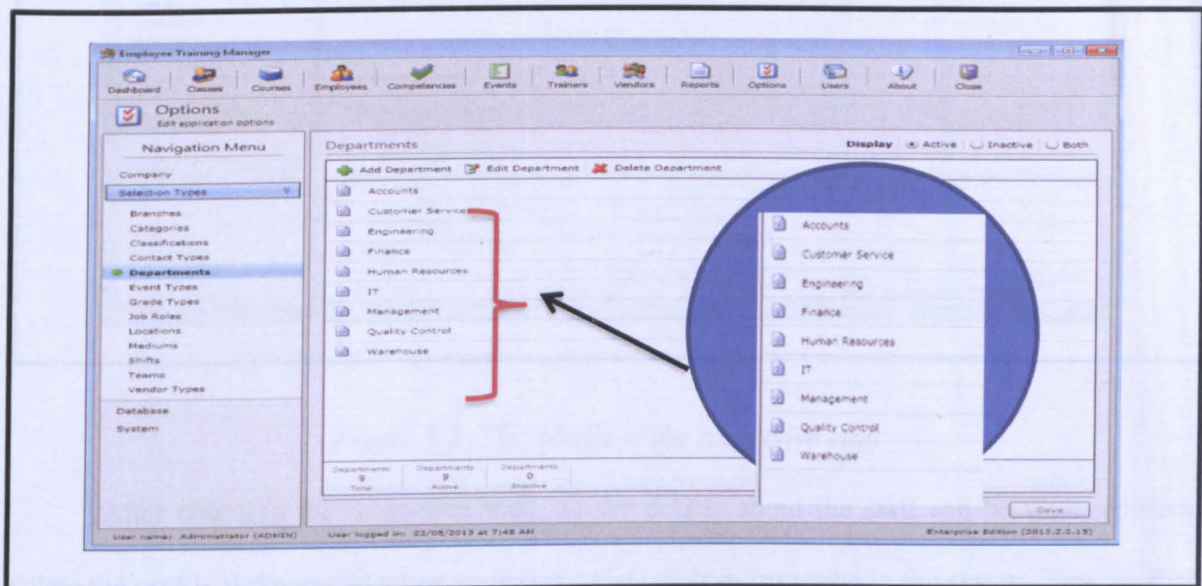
Employee Training Manager

Dashboard Classes Courses Employees Competencies Events Trainers Vendors Reports Options Users About Close

Options
Edit application options

Navigation Menu

Company

Selection Types

Branches
Categories
Classifications
Contact Types
Departments
Event Types
Grade Types
Job Roles
Locations
Mediums
Shifts
Teams
Vendor Types

Database

System

Departments

Display Active Inactive Both

Add Department Edit Department Delete Department

Accounts
Customer Service
Engineering
Finance
Human Resources
IT
Management
Quality Control
Warehouse

Accounts
Customer Service
Engineering
Finance
Human Resources
IT
Management
Quality Control
Warehouse

| Departments 9 Total | Departments 9 Active | Departments 0 Inactive |
|---|---|---|

Save

User name: Administrator (ADMIN) User logged in: 22/05/2013 at 7:48 AM Enterprise Edition (2013.2.2.13)